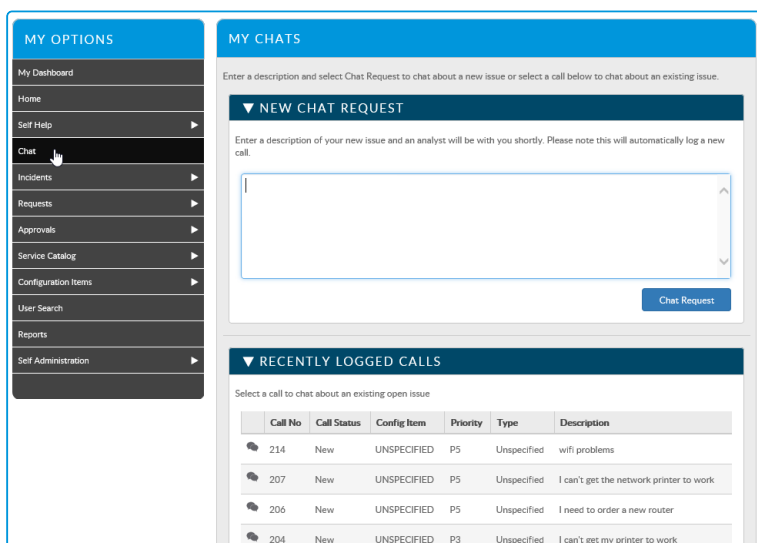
MY OPTIONS

My Dashboard
Home
Self Help
Chat
Incidents
Requests
Approvals
Service Catalog
Configuration Items
User Search
Reports
Self Administration

MY CHATS

Enter a description and select Chat Request to chat about a new issue or select a call below to chat about an existing issue.

▼ NEW CHAT REQUEST

Enter a description of your new issue and an analyst will be with you shortly. Please note this will automatically log a new call.

Chat Request

▼ RECENTLY LOGGED CALLS

Select a call to chat about an existing open issue

| | Call No | Call Status | Config Item | Priority | Type | Description |
|---|---|---|---|---|---|---|
| | 214 | New | UNSPECIFIED | P5 | Unspecified | wifi problems |
| | 207 | New | UNSPECIFIED | P5 | Unspecified | I can't get the network printer to work |
| | 206 | New | UNSPECIFIED | P5 | Unspecified | I need to order a new router |
| | 204 | New | UNSPECIFIED | P3 | Unspecified | I can't get my printer to work |